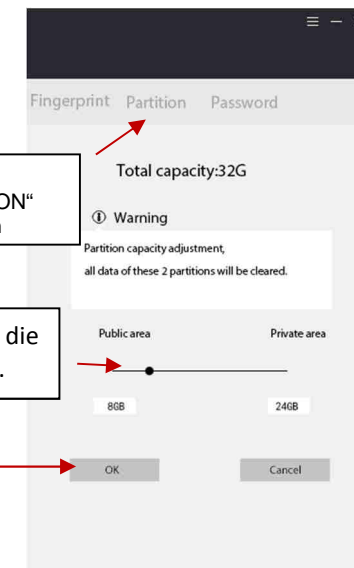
≡ –

Fingerprint Partition Password

ON“

Total capacity:32G

ⓘ Warning

Partition capacity adjustment,
all data of these 2 partitions will be cleared.

die
.

Public area

Private area

8GB

24GB

OK

Cancel